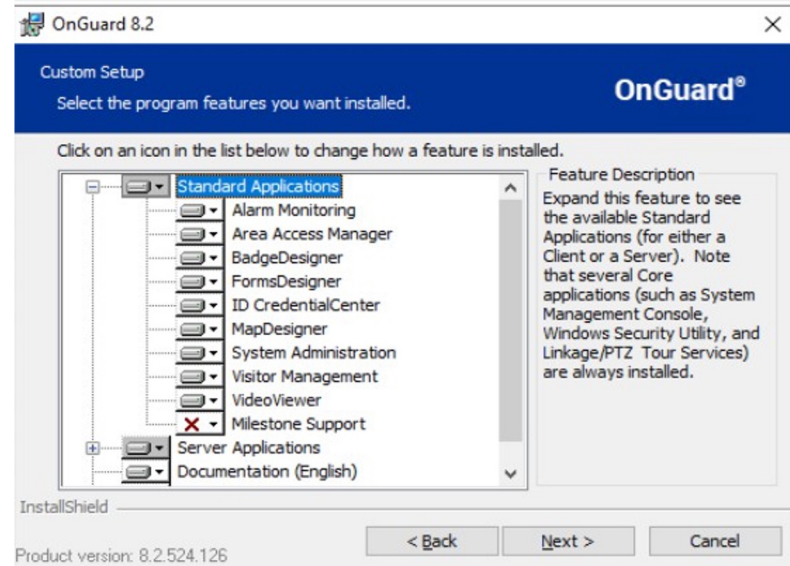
OnGuard 8.2

Custom Setup

Select the program features you want installed.

OnGuard®

Click on an icon in the list below to change how a feature is installed.

Standard Applications
Alarm Monitoring
Area Access Manager
BadgeDesigner
FormsDesigner
ID CredentialCenter
MapDesigner
System Administration
Visitor Management
VideoViewer
Milestone Support
Server Applications
Documentation (English)

Feature Description

Expand this feature to see the available Standard Applications (for either a Client or a Server). Note that several Core applications (such as System Management Console, Windows Security Utility, and Linkage/PTZ Tour Services) are always installed.

InstallShield

Product version: 8.2.524.126

< Back

Next >

Cancel